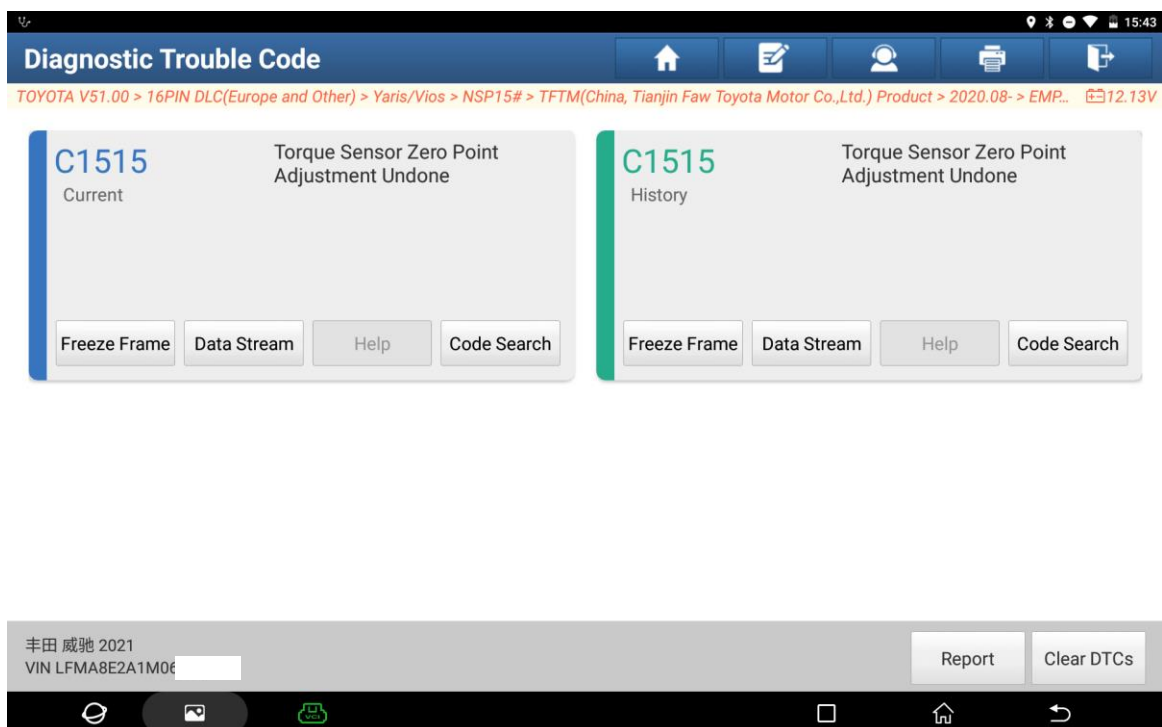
15:43

Diagnostic Trouble Code

TOYOTA V51.00 > 16PIN DLC(Europe and Other) > Yaris/Vios > NSP15# > TFTM(China, Tianjin Faw Toyota Motor Co.,Ltd.) Product > 2020.08- > EMP... 12.13V

C1515
Current
Torque Sensor Zero Point Adjustment Undone
Freeze Frame | Data Stream | Help | Code Search

C1515
History
Torque Sensor Zero Point Adjustment Undone
Freeze Frame | Data Stream | Help | Code Search

丰田 威驰 2021
VIN LFMA8E2A1M06

Report
Clear DTCs

VCI